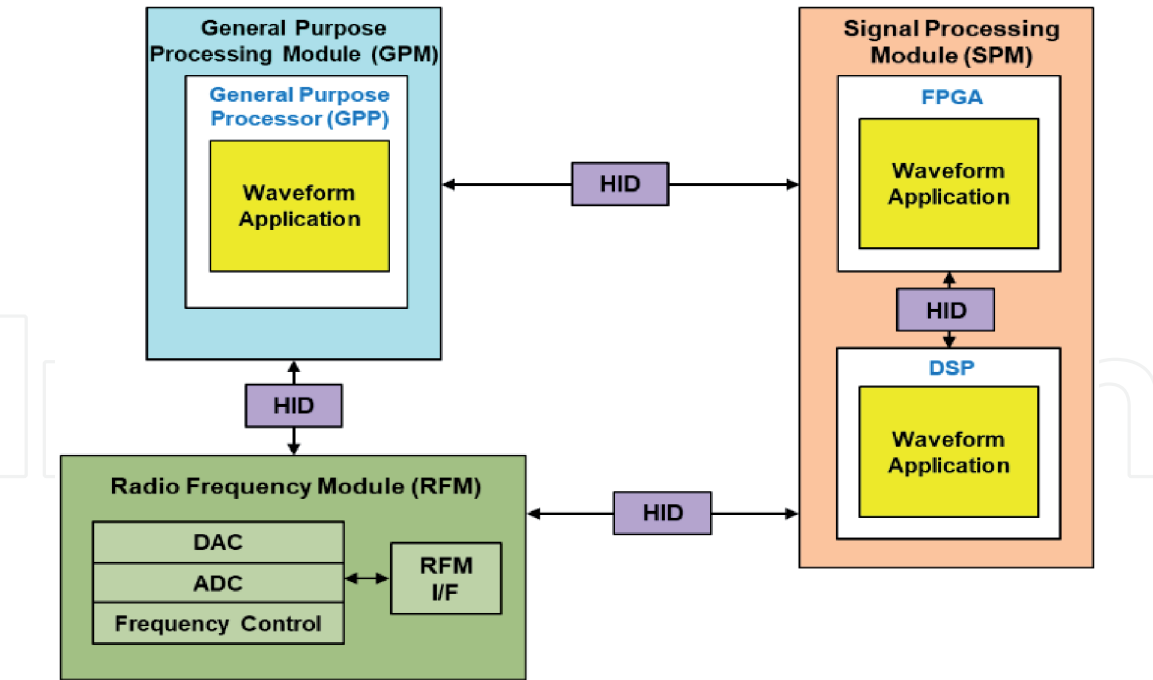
General Purpose Processing Module (GPM)

General Purpose Processor (GPP)

Waveform Application

HID

Signal Processing Module (SPM)

FPGA

Waveform Application

HID

DSP

Waveform Application

HID

Radio Frequency Module (RFM)

DAC

ADC

Frequency Control

RFM I/F

HID